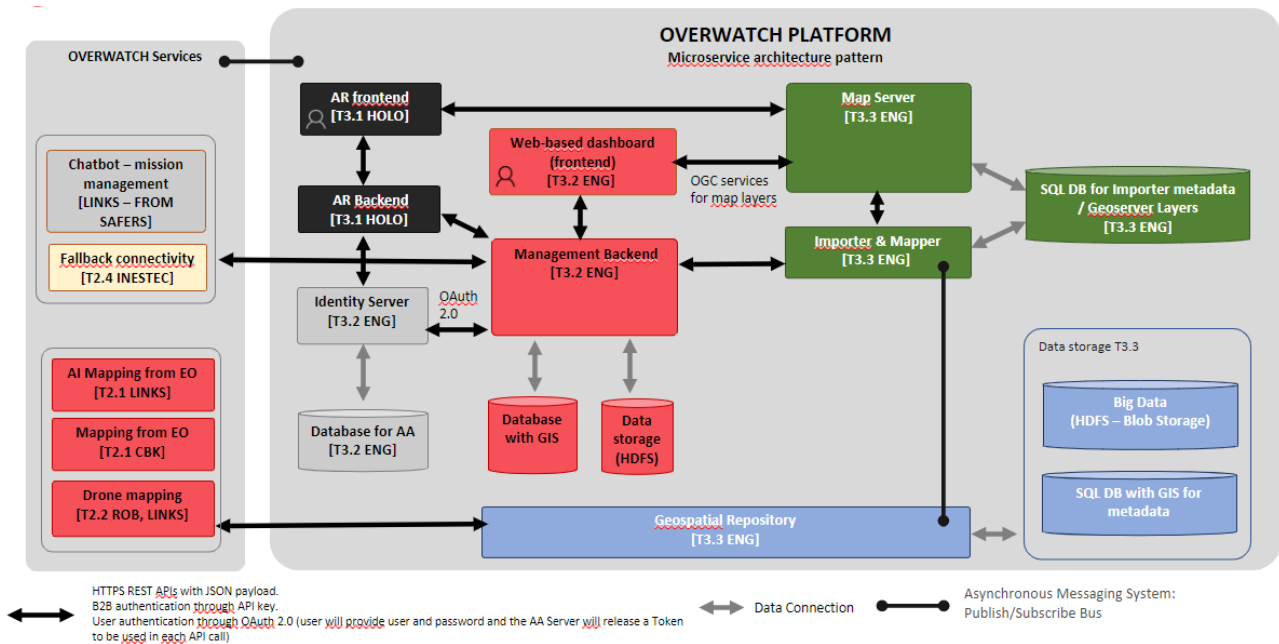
OVERWATCH PLATFORM
Microservice architecture pattern

OVERWATCH Services

Chatbot – mission management [LINKS – FROM SAFERS]

Fallback connectivity [T2.4 INESTEC]

AI Mapping from EO [T2.1 LINKS]

Mapping from EO [T2.1 CBK]

Drone mapping [T2.2 ROB, LINKS]

AR frontend [T3.1 HOLO]

AR Backend [T3.1 HOLO]

Identity Server [T3.2 ENG]

OAuth 2.0

Database for AA [T3.2 ENG]

Web-based dashboard (frontend) [T3.2 ENG]

Management Backend [T3.2 ENG]

Database with GIS

Data storage (HDFS)

Map Server [T3.3 ENG]

OGC services for map layers

Importer & Mapper [T3.3 ENG]

SQL DB for Importer metadata / Geoserver Layers [T3.3 ENG]

Data storage T3.3

Big Data (HDFS – Blob Storage)

SQL DB with GIS for metadata

Geospatial Repository [T3.3 ENG]

HTTPS REST APIs with JSON payload.
B2B authentication through API key.
User authentication through OAuth 2.0 (user will provide user and password and the AA Server will release a Token to be used in each API call)

Data Connection

Asynchronous Messaging System: Publish/Subscribe Bus